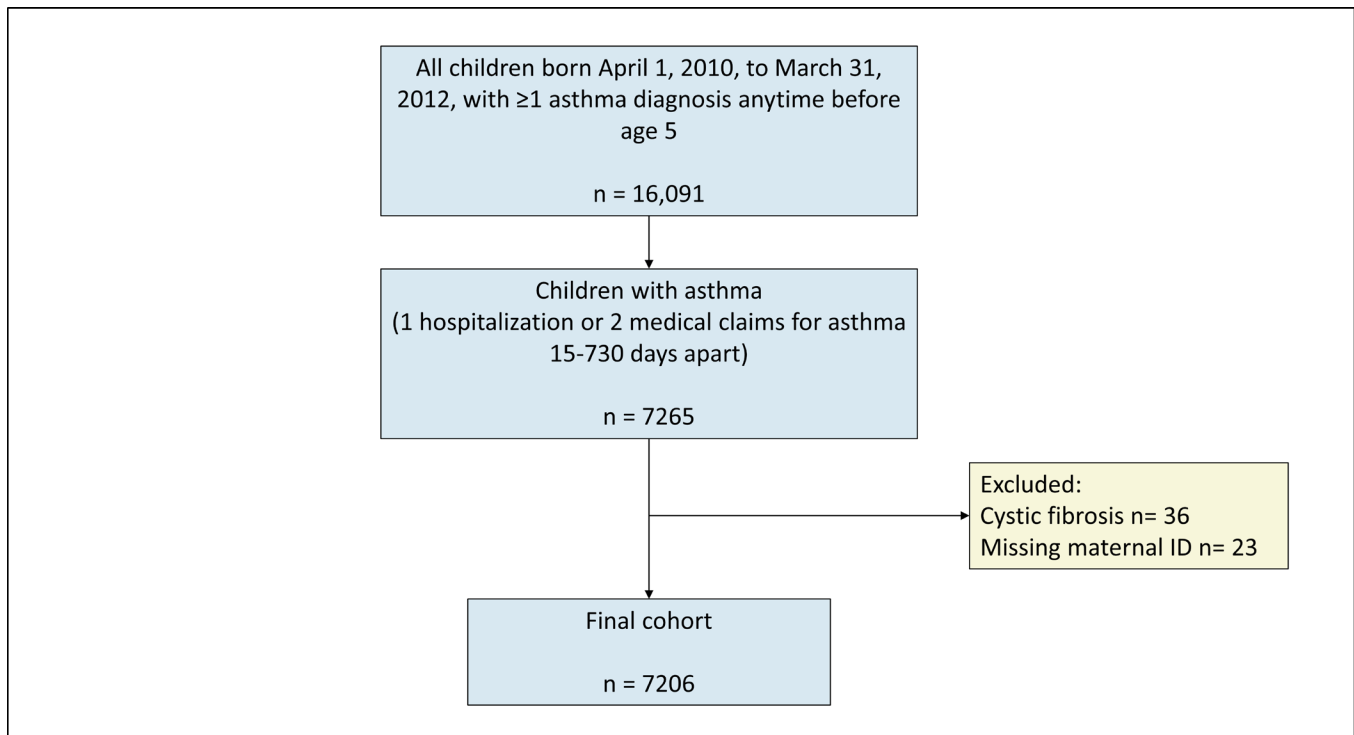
All children born April 1, 2010, to March 31, 2012, with ≥1 asthma diagnosis anytime before age 5

n = 16,091

Children with asthma
(1 hospitalization or 2 medical claims for asthma 15-730 days apart)

n = 7265

Excluded:
Cystic fibrosis n= 36
Missing maternal ID n= 23

Final cohort

n = 7206